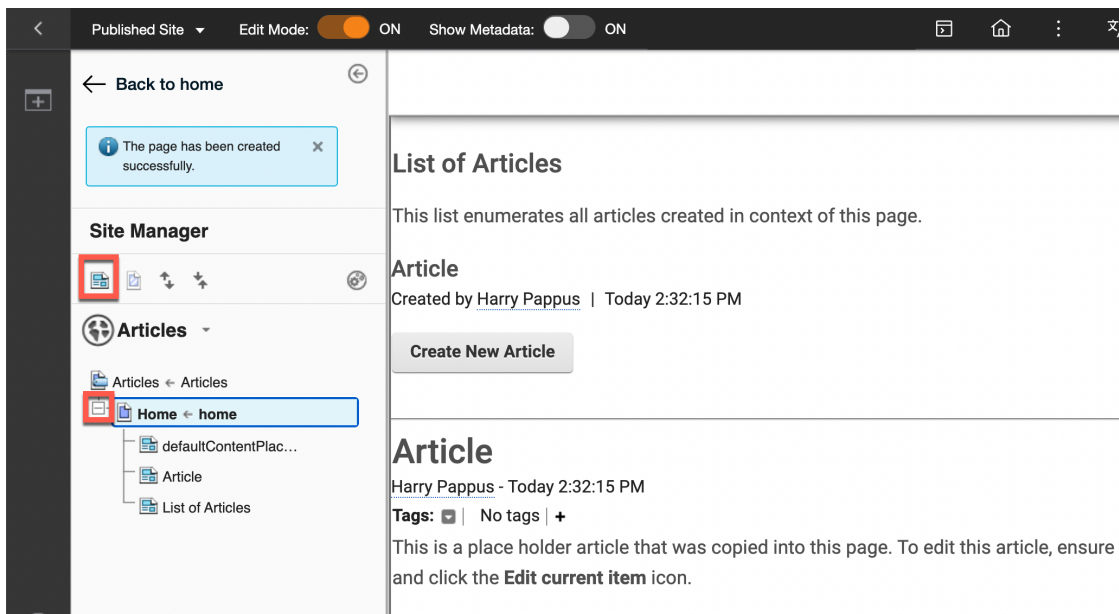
Published Site ▾ Edit Mode: ON Show Metadata: ON

文

← Back to home

The page has been created successfully.

Site Manager

Articles ▾

Articles ← Articles

Home ← home

defaultContentPlac...

Article

List of Articles

List of Articles

This list enumerates all articles created in context of this page.

Article

Created by Harry Pappus | Today 2:32:15 PM

Create New Article

Article

Harry Pappus - Today 2:32:15 PM

Tags: | No tags | +

This is a place holder article that was copied into this page. To edit this article, ensure and click the **Edit current item** icon.